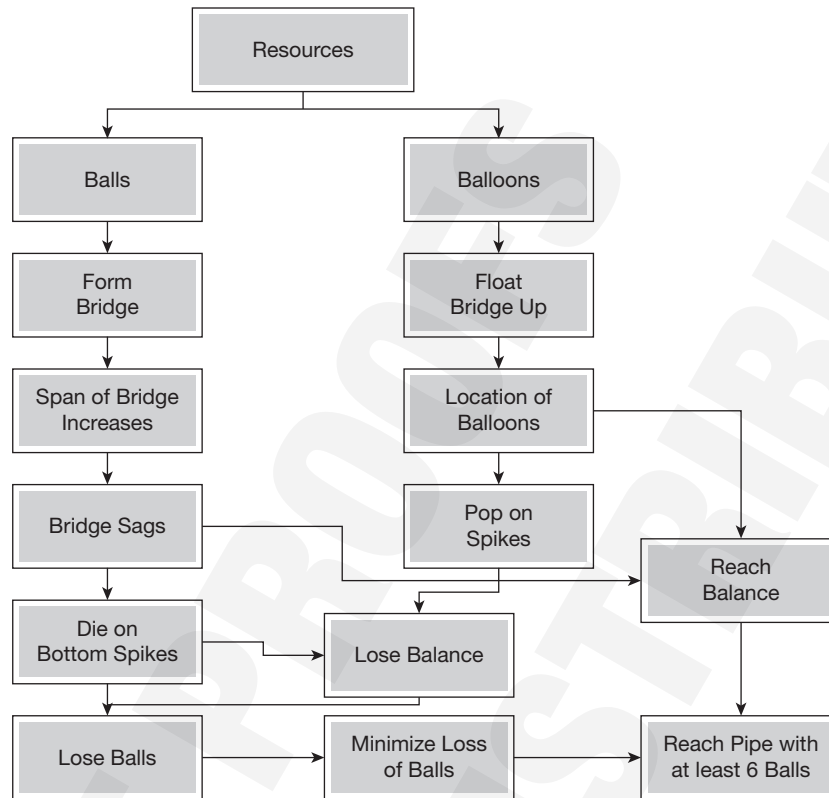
Resources

Balls

Balloons

Form Bridge

Float Bridge Up

Span of Bridge Increases

Location of Balloons

Bridge Sags

Pop on Spikes

Reach Balance

Die on Bottom Spikes

Lose Balance

Lose Balls

Minimize Loss of Balls

Reach Pipe with at least 6 Balls